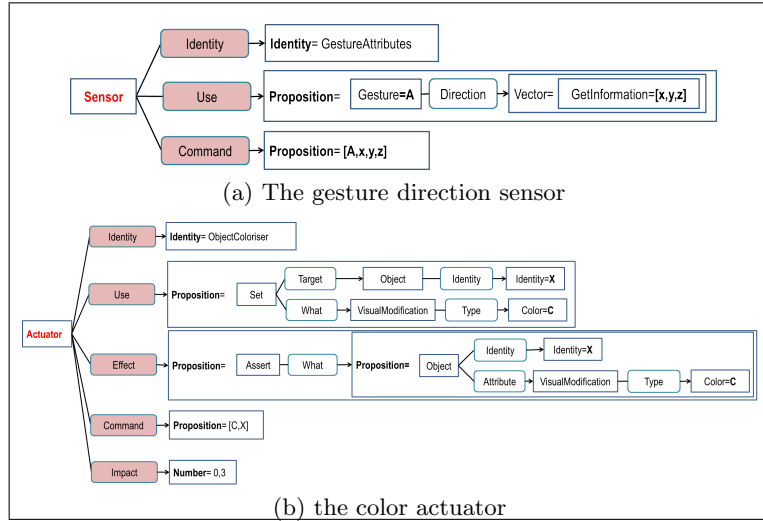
Sensor

Identity

Identity= GestureAttributes

Use

Proposition= Gesture=A Direction Vector= GetInformation=[x,y,z]

Command

Proposition= [A,x,y,z]

(a) The gesture direction sensor

Actuator

Identity

Identity= ObjectColoriser

Use

Proposition= Set Target Object Identity Identity=X

What VisualModification Type Color=C

Effect

Proposition= Assert What Proposition= Object Identity Identity=X

Attribute VisualModification Type Color=C

Command

Proposition= [C,X]

Impact

Number= 0,3

(b) the color actuator